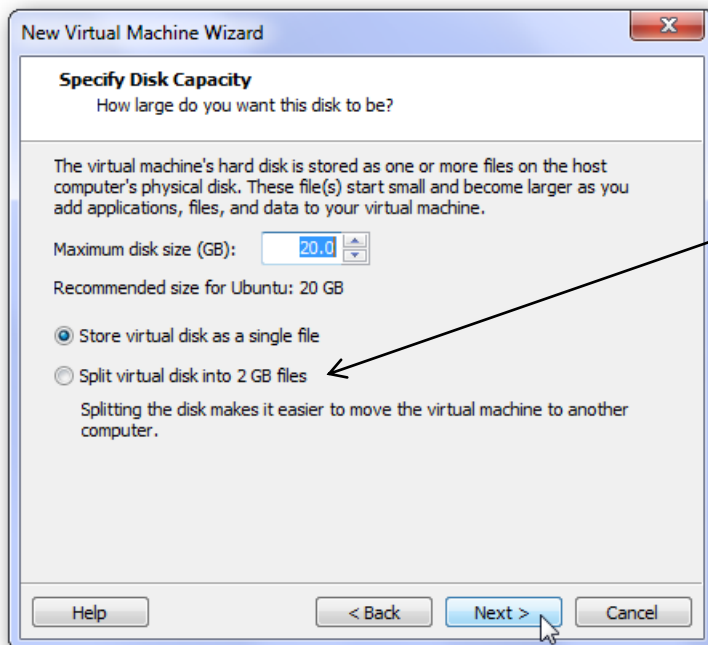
New Virtual Machine Wizard

Specify Disk Capacity
How large do you want this disk to be?

The virtual machine's hard disk is stored as one or more files on the host computer's physical disk. These file(s) start small and become larger as you add applications, files, and data to your virtual machine.

Maximum disk size (GB): 20.0

Recommended size for Ubuntu: 20 GB

Store virtual disk as a single file

Split virtual disk into 2 GB files

Splitting the disk makes it easier to move the virtual machine to another computer.

Help

< Back

Next >

Cancel